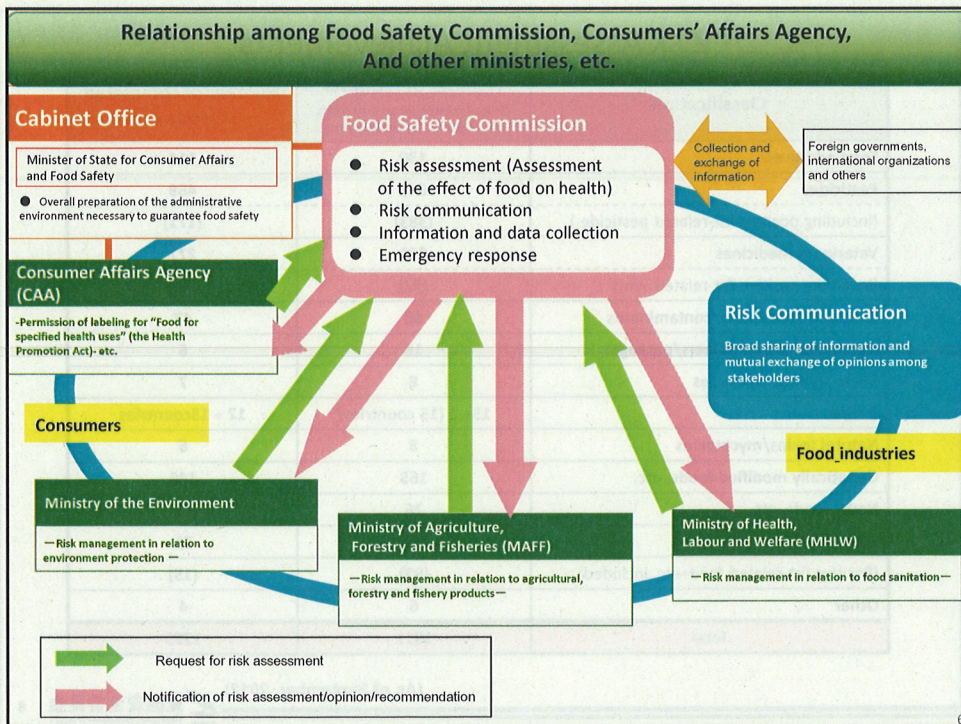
Relationship among Food Safety Commission, Consumers' Affairs Agency, And other ministries, etc.

Cabinet Office

Minister of State for Consumer Affairs and Food Safety

● Overall preparation of the administrative environment necessary to guarantee food safety

Food Safety Commission

● Risk assessment (Assessment of the effect of food on health)
● Risk communication
● Information and data collection
● Emergency response

Collection and exchange of information

Foreign governments, international organizations and others

Consumer Affairs Agency (CAA)

-Permission of labeling for "Food for specified health uses" (the Health Promotion Act)- etc.

Risk Communication

Broad sharing of information and mutual exchange of opinions among stakeholders

Consumers

Food_industries

Ministry of the Environment

—Risk management in relation to environment protection—

Ministry of Agriculture, Forestry and Fisheries (MAFF)

—Risk management in relation to agricultural, forestry and fishery products—

Ministry of Health, Labour and Welfare (MHLW)

—Risk management in relation to food sanitation—

Request for risk assessment

Notification of risk assessment/opinion/recommendation